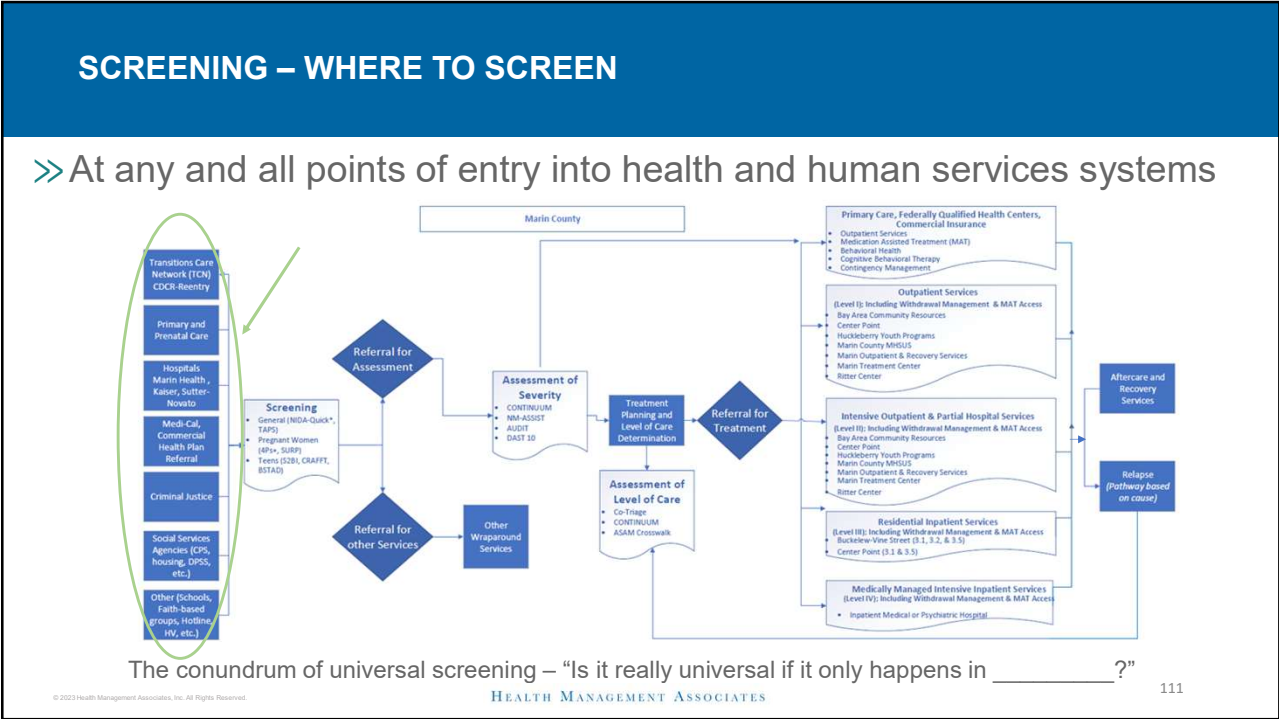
SCREENING – WHERE TO SCREEN

At any and all points of entry into health and human services systems

Marin County

Transitions Care Network (TCN) CDCR-Reentry

Primary and Prenatal Care

Hospitals Marin Health, Kaiser, Sutter-Novato

Medi-Cal, Commercial Health Plan Referral

Criminal Justice

Social Services Agencies (CPS, housing, DPSS, etc.)

Other (Schools, Faith-based groups, Hotline, HV, etc.)

Screening
- General (NIDA-Quick*, TAPS)
- Pregnant Women (4Ps+, SURP)
- Teens (S2BI, CRAFFT, BSTAD)

Referral for Assessment

Referral for other Services

Other Wraparound Services

Assessment of Severity
- CONTINUUM
- NM-ASSIST
- AUDIT
- DAST 10

Treatment Planning and Level of Care Determination

Assessment of Level of Care
- Co-Triage
- CONTINUUM
- ASAM Crosswalk

Referral for Treatment

Primary Care, Federally Qualified Health Centers, Commercial Insurance
- Outpatient Services
- Medication Assisted Treatment (MAT)
- Behavioral Health
- Cognitive Behavioral Therapy
- Contingency Management

Outpatient Services
(Level I): Including Withdrawal Management & MAT Access
- Bay Area Community Resources
- Center Point
- Huckleberry Youth Programs
- Marin County MHSUS
- Marin Outpatient & Recovery Services
- Marin Treatment Center
- Ritter Center

Intensive Outpatient & Partial Hospital Services
(Level II): Including Withdrawal Management & MAT Access
- Bay Area Community Resources
- Center Point
- Huckleberry Youth Programs
- Marin County MHSUS
- Marin Outpatient & Recovery Services
- Marin Treatment Center
- Ritter Center

Residential Inpatient Services
(Level III): Including Withdrawal Management & MAT Access
- Buckelew-Vine Street (3.1, 3.2, & 3.5)
- Center Point (3.1 & 3.5)

Medically Managed Intensive Inpatient Services
(Level IV): Including Withdrawal Management & MAT Access
- Inpatient Medical or Psychiatric Hospital

Aftercare and Recovery Services

Relapse (Pathway based on cause)

The conundrum of universal screening – "Is it really universal if it only happens in _________?"

© 2023 Health Management Associates, Inc. All Rights Reserved.

HEALTH MANAGEMENT ASSOCIATES

111